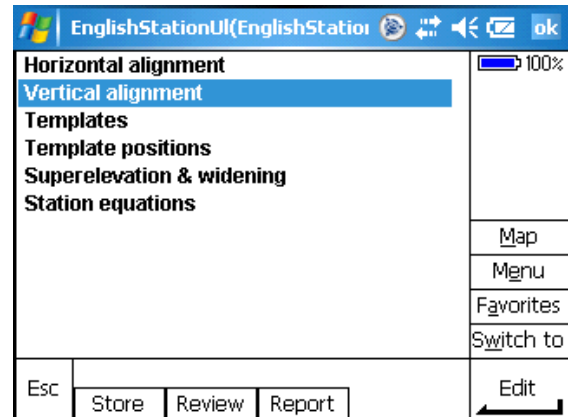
EnglishStationUI(EnglishStatio ok

Horizontal alignment
Vertical alignment
Templates
Template positions
Superelevation & widening
Station equations

100%

Map
Menu
Favorites
Switch to

Esc
Store
Review
Report
Edit